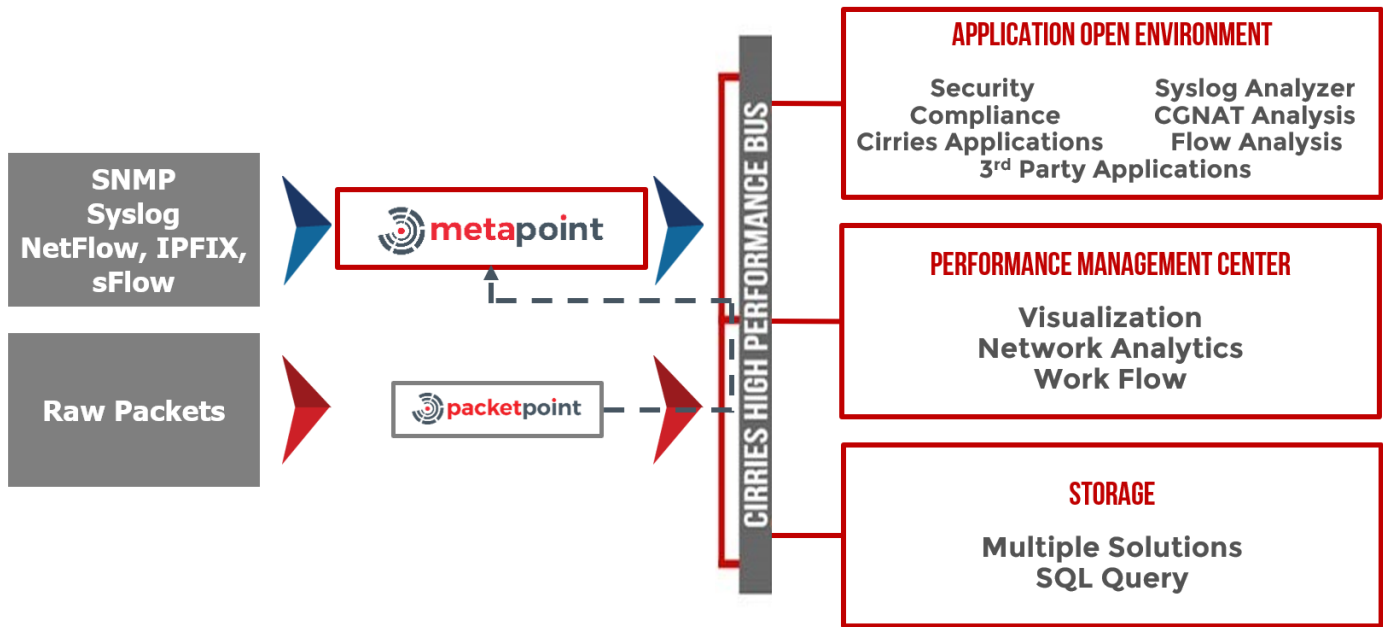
SNMP
Syslog
NetFlow, IPFIX,
sFlow

Raw Packets

metapoint

packetpoint

CIRRIES HIGH PERFORMANCE BUS

APPLICATION OPEN ENVIRONMENT

Security
Compliance
Cirries Applications

Syslog Analyzer
CGNAT Analysis
Flow Analysis

3$^{rd}$ Party Applications

PERFORMANCE MANAGEMENT CENTER

Visualization
Network Analytics
Work Flow

STORAGE

Multiple Solutions
SQL Query